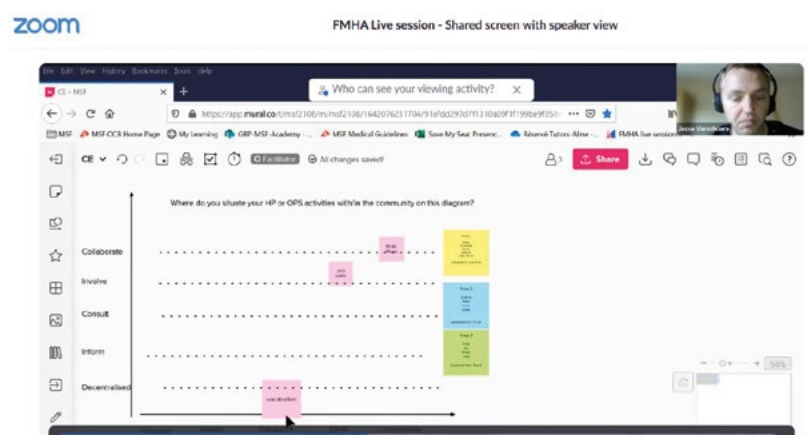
zoom

FMHA Live session - Shared screen with speaker view

File Edit View History Bookmarks Tools Help

CE - MSF

Who can see your viewing activity?

https://app.mural.co/t/msf2108/m/msf2108/1642076251704/91efdd297d7f1310a09f1f199be9f35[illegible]

MSF MSF CCB Home Page My Learning GRP-MSF-Academy - ... MSF Medical Guidelines Save My Seat Presenc... Réservé Tutors Aline ... FMHA live session

Jesse Vanoldeen

CE Facilitator All changes saved!

Share

Where do you situate your HP or OPS activities within the community on this diagram?

Collaborate

Involve

Consult

Inform

Decentralised

vaccination

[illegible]

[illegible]

99%